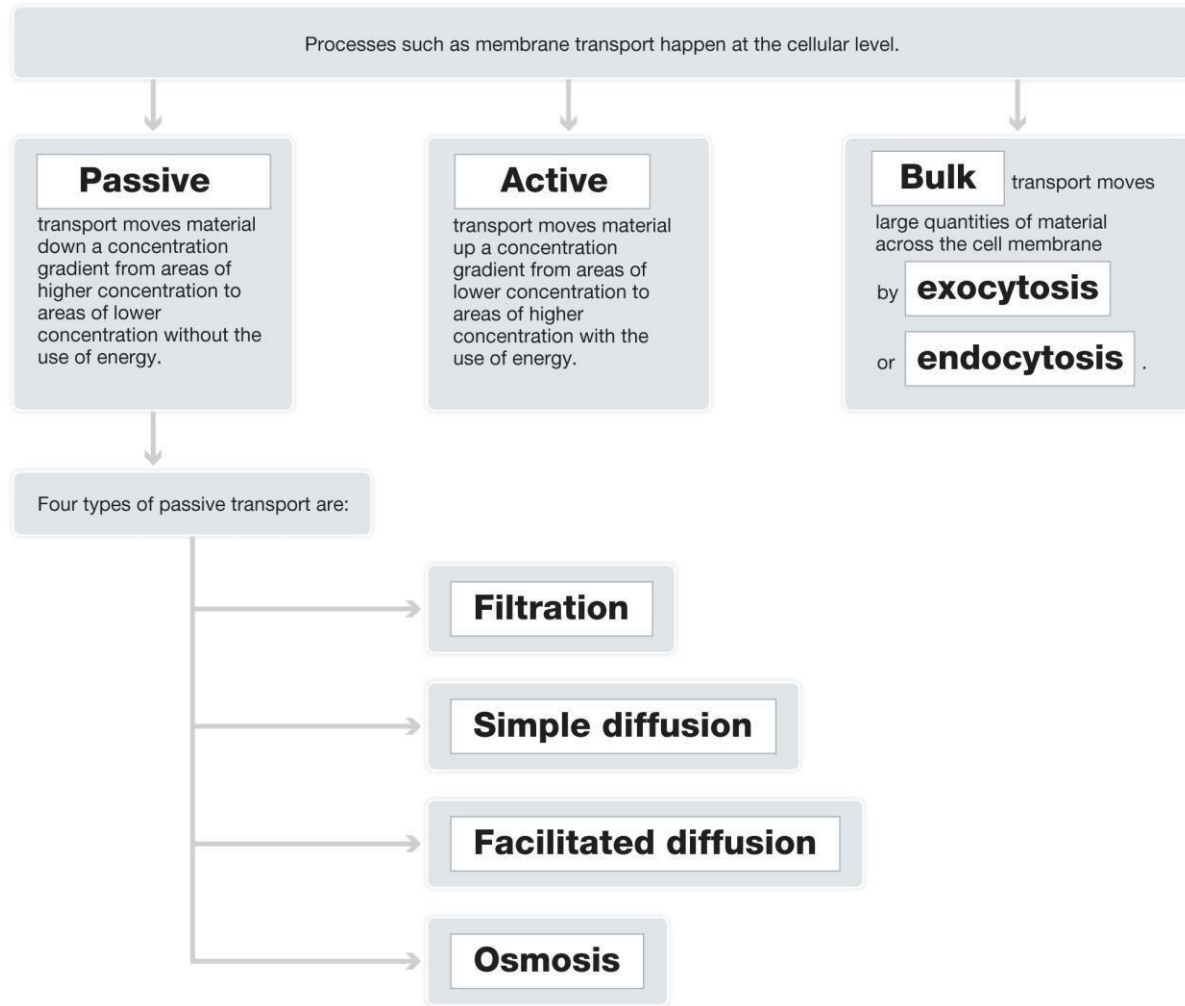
Processes such as membrane transport happen at the cellular level.

Passive

transport moves material down a concentration gradient from areas of higher concentration to areas of lower concentration without the use of energy.

Active

transport moves material up a concentration gradient from areas of lower concentration to areas of higher concentration with the use of energy.

Bulk transport moves large quantities of material across the cell membrane by exocytosis or endocytosis.

Four types of passive transport are:

Filtration

Simple diffusion

Facilitated diffusion

Osmosis